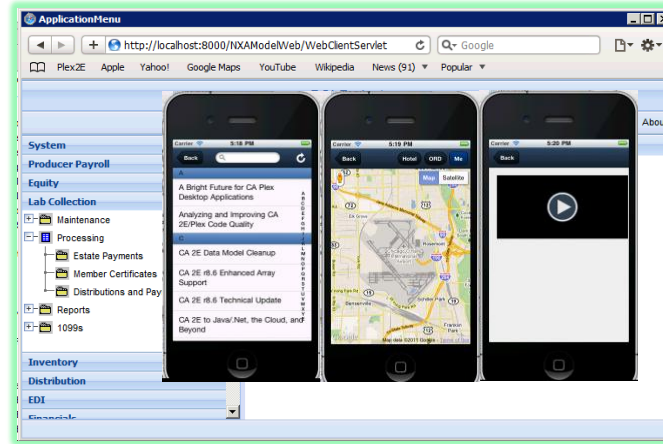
ApplicationMenu

http://localhost:8000/NXAModelWeb/WebClientServlet

Google

Plex2E Apple Yahoo! Google Maps YouTube Wikipedia News (91) ▼ Popular ▼

Abou

System
Producer Payroll
Equity
Lab Collection
Maintenance
Processing
Estate Payments
Member Certificates
Distributions and Pay
Reports
1099s
Inventory
Distribution
EDI
Financials

Carrier 5:18 PM
Back
A
A Bright Future for CA Plex Desktop Applications
Analyzing and Improving CA 2E/Plex Code Quality
C
CA 2E Data Model Cleanup
CA 2E r8.6 Enhanced Array Support
CA 2E r8.6 Technical Update
CA 2E to Java/.Net, the Cloud, and Beyond

Carrier 5:19 PM
Back Hotel ORD Me
Map Satellite
Map data ©2011 Google

Carrier 5:20 PM
Back